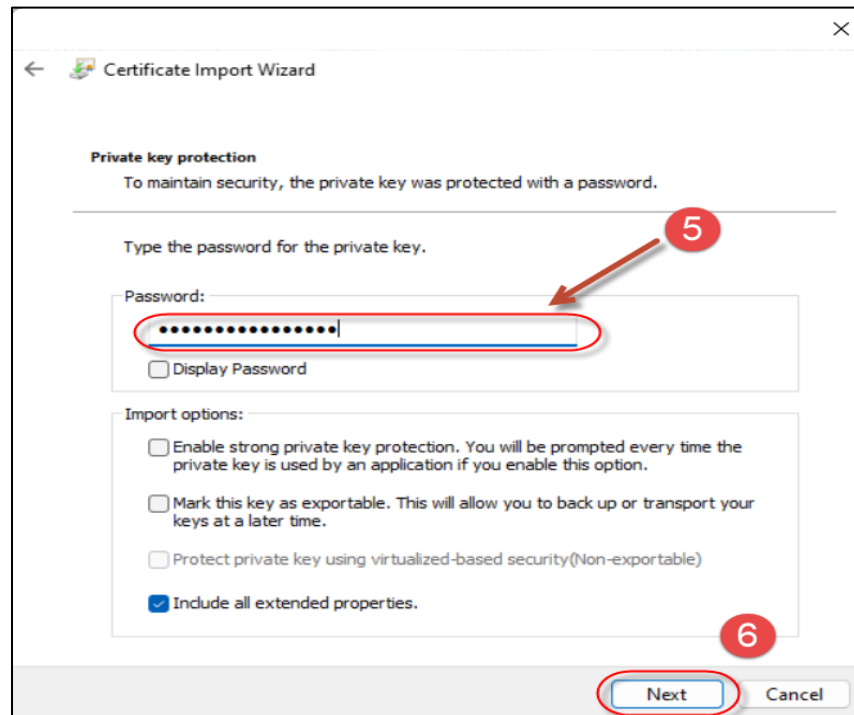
Certificate Import Wizard

Private key protection
To maintain security, the private key was protected with a password.

Type the password for the private key.

5

Password:
••••••••••••••••

Display Password

Import options:

Enable strong private key protection. You will be prompted every time the private key is used by an application if you enable this option.

Mark this key as exportable. This will allow you to back up or transport your keys at a later time.

Protect private key using virtualized-based security(Non-exportable)

Include all extended properties.

6

Next

Cancel